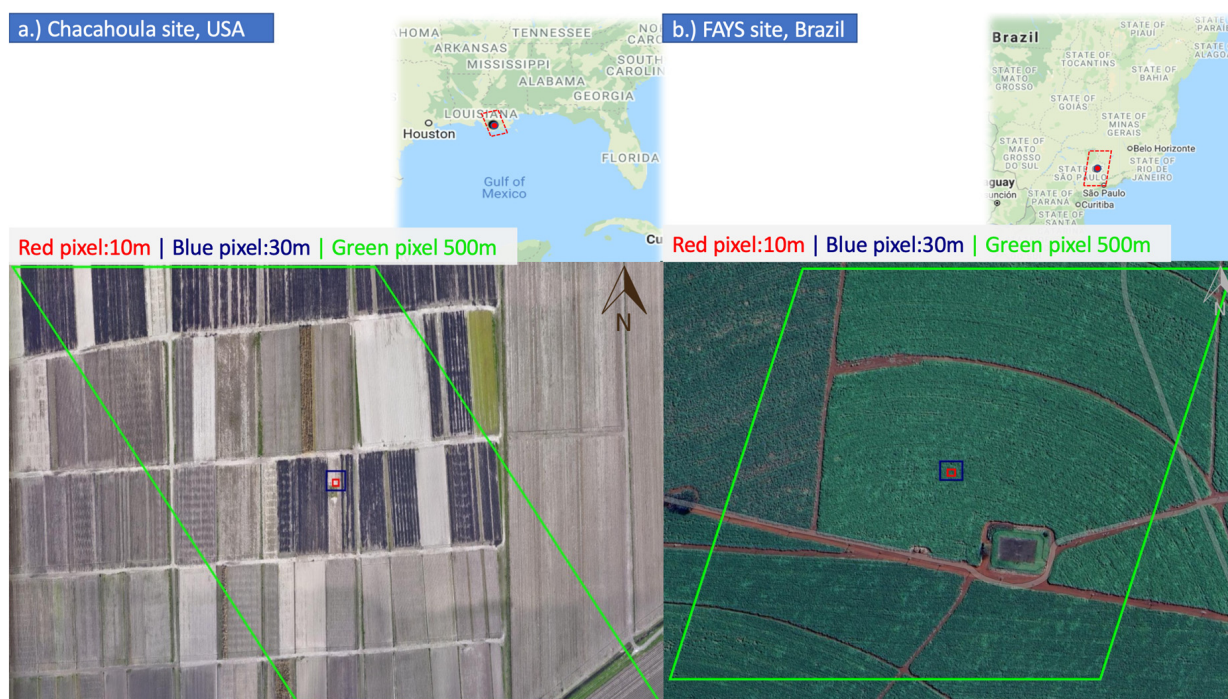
a.) Chacahoula site, USA

HOMA
ARKANSAS
TENNESSEE
NORTH CARO
MISSISSIPPI
ALABAMA
SOUTH CAROLIN
GEORGIA
LOUISIANA
Houston
FLORIDA
Gulf of Mexico
Cu

Red pixel:10m | Blue pixel:30m | Green pixel 500m

N

b.) FAYS site, Brazil

Brazil
STATE OF PIAUI
STATE OF PARAI
ALAGO
STATE OF TOCANTINS
STATE OF BAHIA
STATE OF MATO GROSSO
STATE OF GOIÁS
STATE OF MINAS GERAIS
STATE OF MATO GROSSO DO SUL
Belo Horizonte
STATE OF RIO DE JANEIRO
STATE OF SÃO PAULO
guay
unción
STATE OF PARANÁ
São Paulo
Curitiba
STATE OF SANTA

Red pixel:10m | Blue pixel:30m | Green pixel 500m

N